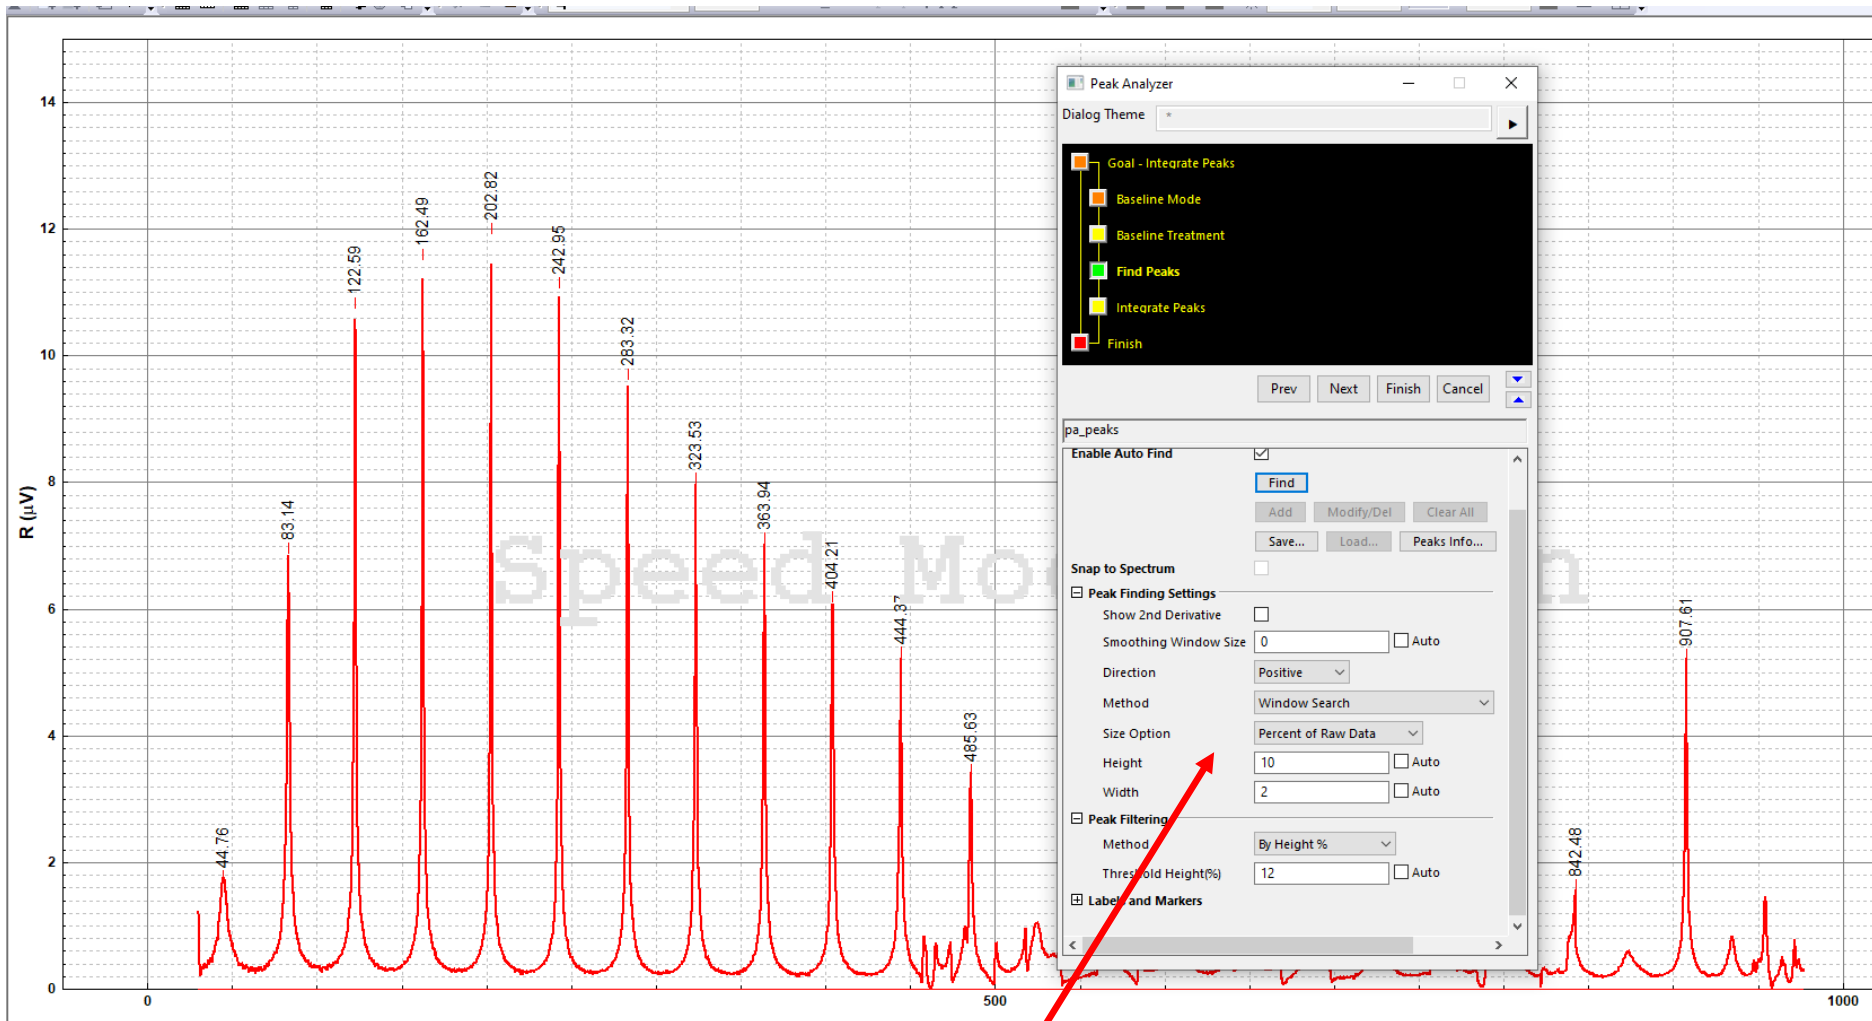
14
12
10
8
6
4
2
0
R (µV)
0
500
1000
44.76
83.14
122.59
162.49
202.82
242.95
283.32
323.53
363.94
404.21
444.37
485.63
842.48
907.61
Speed Mo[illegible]n

Peak Analyzer
Dialog Theme *
Goal - Integrate Peaks
Baseline Mode
Baseline Treatment
Find Peaks
Integrate Peaks
Finish
Prev
Next
Finish
Cancel
pa_peaks
Enable Auto Find
Find
Add
Modify/Del
Clear All
Save...
Load...
Peaks Info...
Snap to Spectrum
Peak Finding Settings
Show 2nd Derivative
Smoothing Window Size 0
Auto
Direction Positive
Method Window Search
Size Option Percent of Raw Data
Height 10
Auto
Width 2
Auto
Peak Filtering
Method By Height %
Threshold Height(%) 12
Auto
Labels and Markers